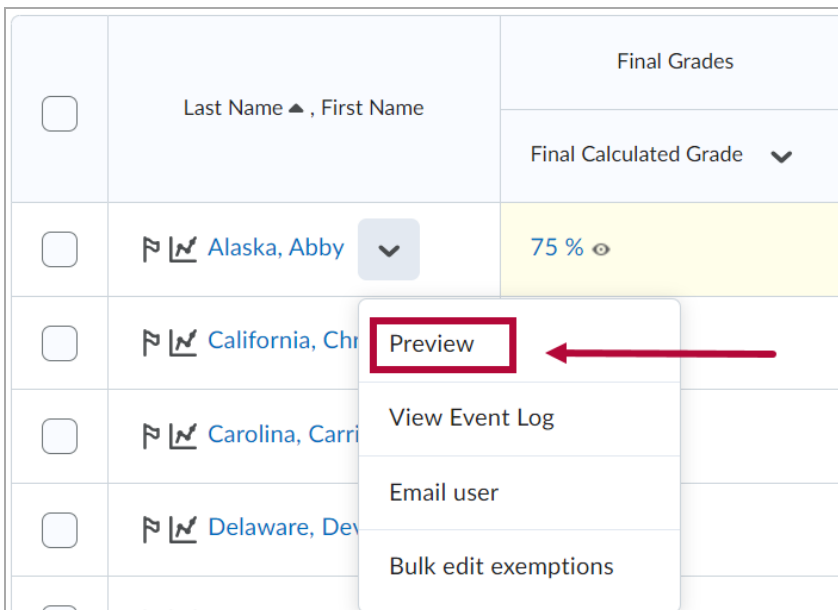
| | Last Name, First Name | Final Grades |
|---|---|---|
| | | Final Calculated Grade |
| | Alaska, Abby | 75 % |
| | California, Chr | |
| | Carolina, Carri | |
| | Delaware, Dev | |

Preview

View Event Log

Email user

Bulk edit exemptions